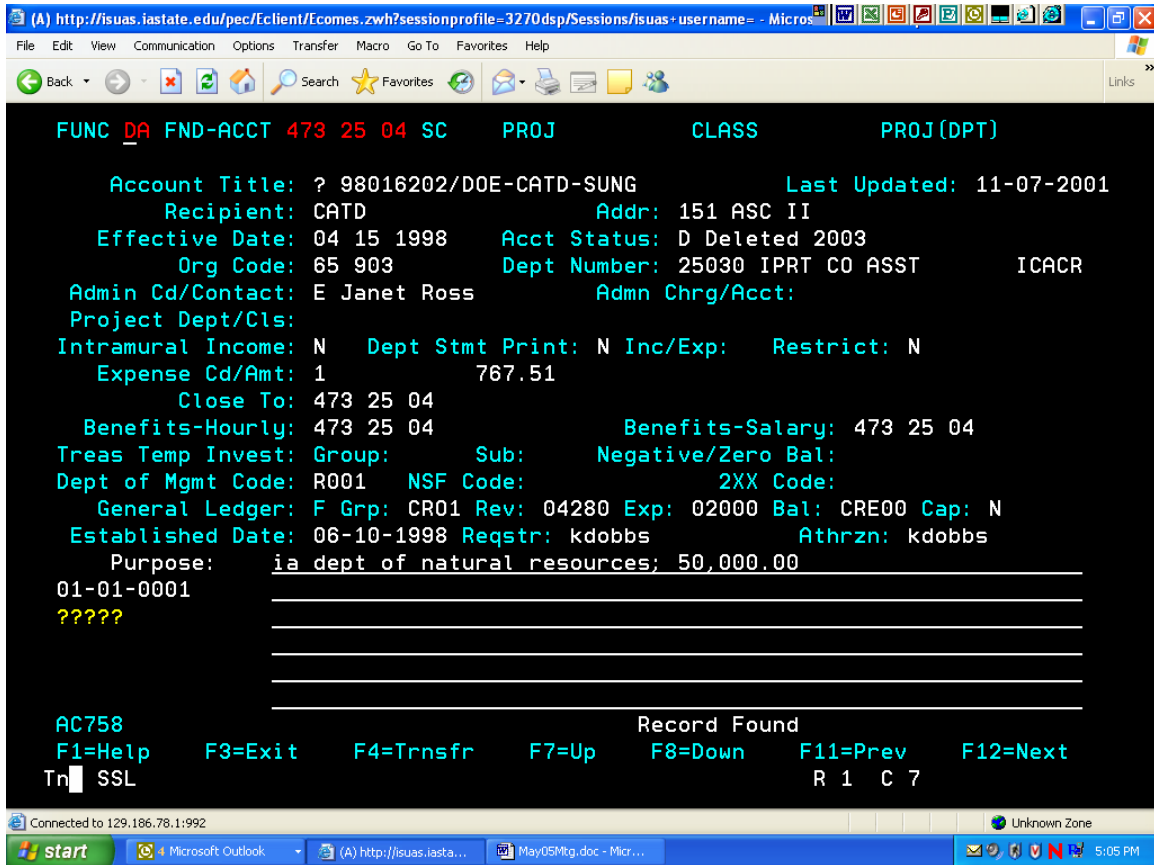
(A) http://isuas.iastate.edu/pec/Eclient/Ecomes.zwh?sessionprofile=3270dsp/Sessions/isuas+username= - Micros

File Edit View Communication Options Transfer Macro Go To Favorites Help

Back Search Favorites Links

FUNC DA FND-ACCT 473 25 04 SC PROJ CLASS PROJ(DPT)

Account Title: ? 98016202/DOE-CATD-SUNG Last Updated: 11-07-2001
Recipient: CATD Addr: 151 ASC II
Effective Date: 04 15 1998 Acct Status: D Deleted 2003
Org Code: 65 903 Dept Number: 25030 IPRT CO ASST ICACR
Admin Cd/Contact: E Janet Ross Admn Chrg/Acct:
Project Dept/Cls:
Intramural Income: N Dept Stmt Print: N Inc/Exp: Restrict: N
Expense Cd/Amt: 1 767.51
Close To: 473 25 04
Benefits-Hourly: 473 25 04 Benefits-Salary: 473 25 04
Treas Temp Invest: Group: Sub: Negative/Zero Bal:
Dept of Mgmt Code: R001 NSF Code: 2XX Code:
General Ledger: F Grp: CR01 Rev: 04280 Exp: 02000 Bal: CRE00 Cap: N
Established Date: 06-10-1998 Reqstr: kdobbs Athrzn: kdobbs
Purpose: ia dept of natural resources; 50,000.00
01-01-0001
?????

AC758 Record Found
F1=Help F3=Exit F4=Trnsfr F7=Up F8=Down F11=Prev F12=Next
Tn SSL R 1 C 7

Connected to 129.186.78.1:992 Unknown Zone

start 4 Microsoft Outlook (A) http://isuas.iasta... May05Mtg.doc - Micr... 5:05 PM